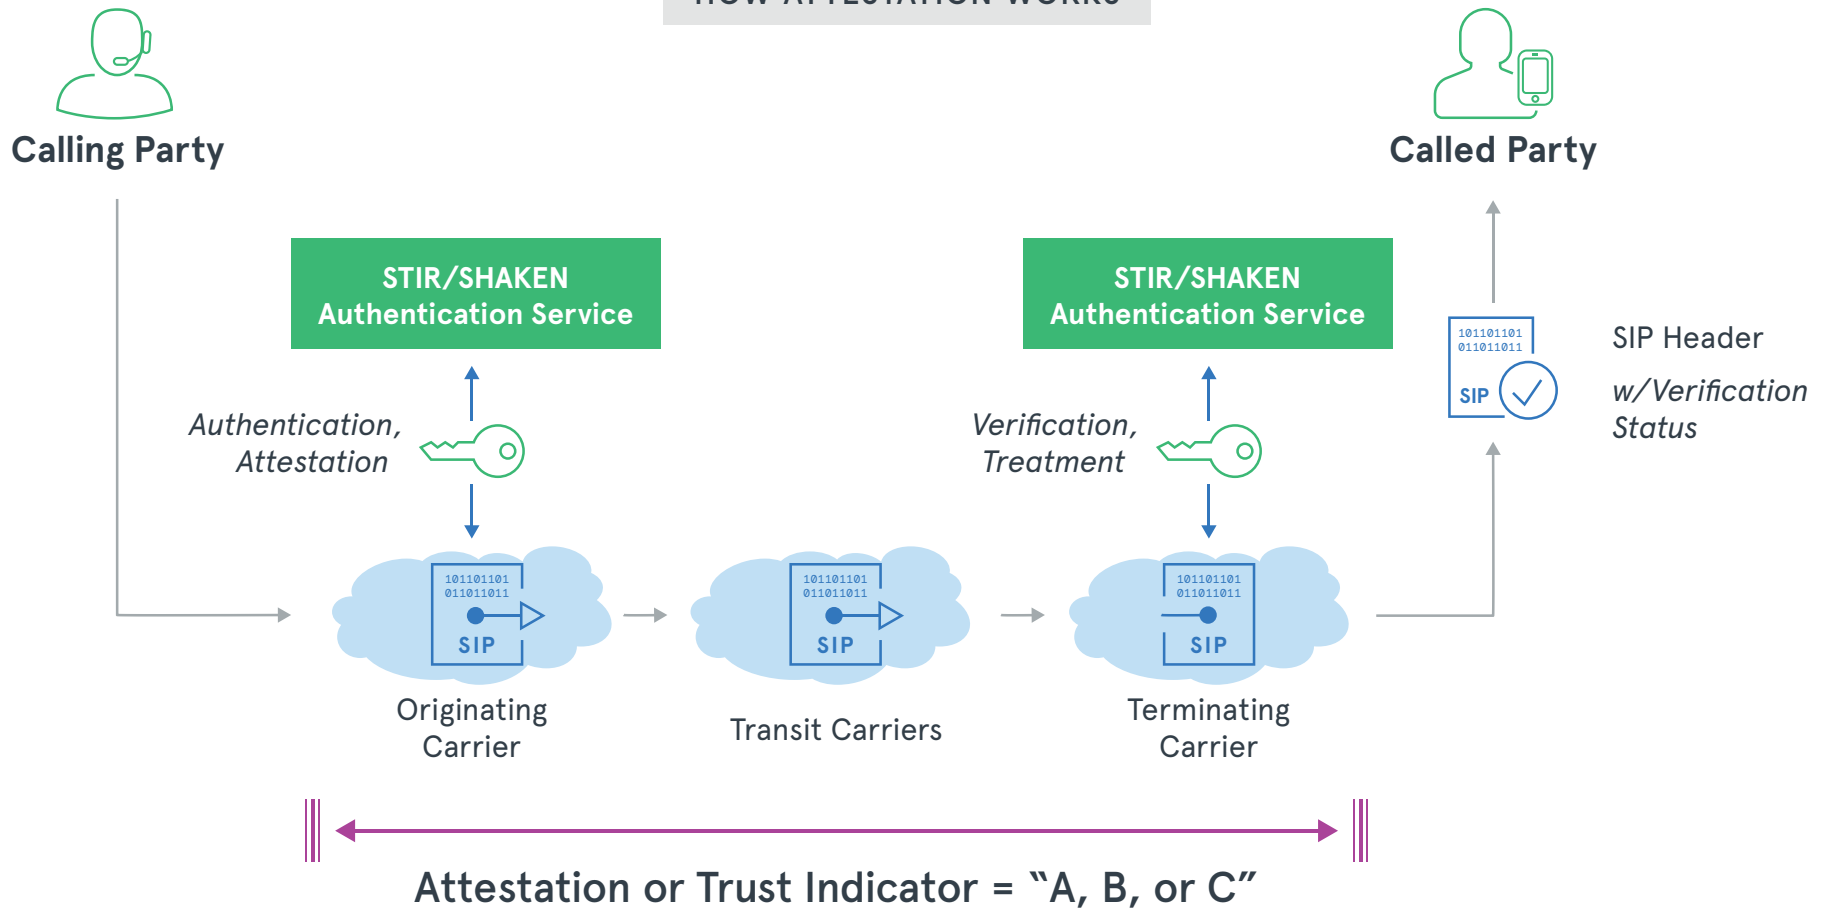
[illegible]

Calling Party

Called Party

STIR/SHAKEN Authentication Service

STIR/SHAKEN Authentication Service

Authentication, Attestation

Verification, Treatment

101101101
011011011
SIP

SIP Header

w/Verification Status

101101101
011011011
SIP

101101101
011011011
SIP

101101101
011011011
SIP

Originating Carrier

Transit Carriers

Terminating Carrier

Attestation or Trust Indicator = “A, B, or C”